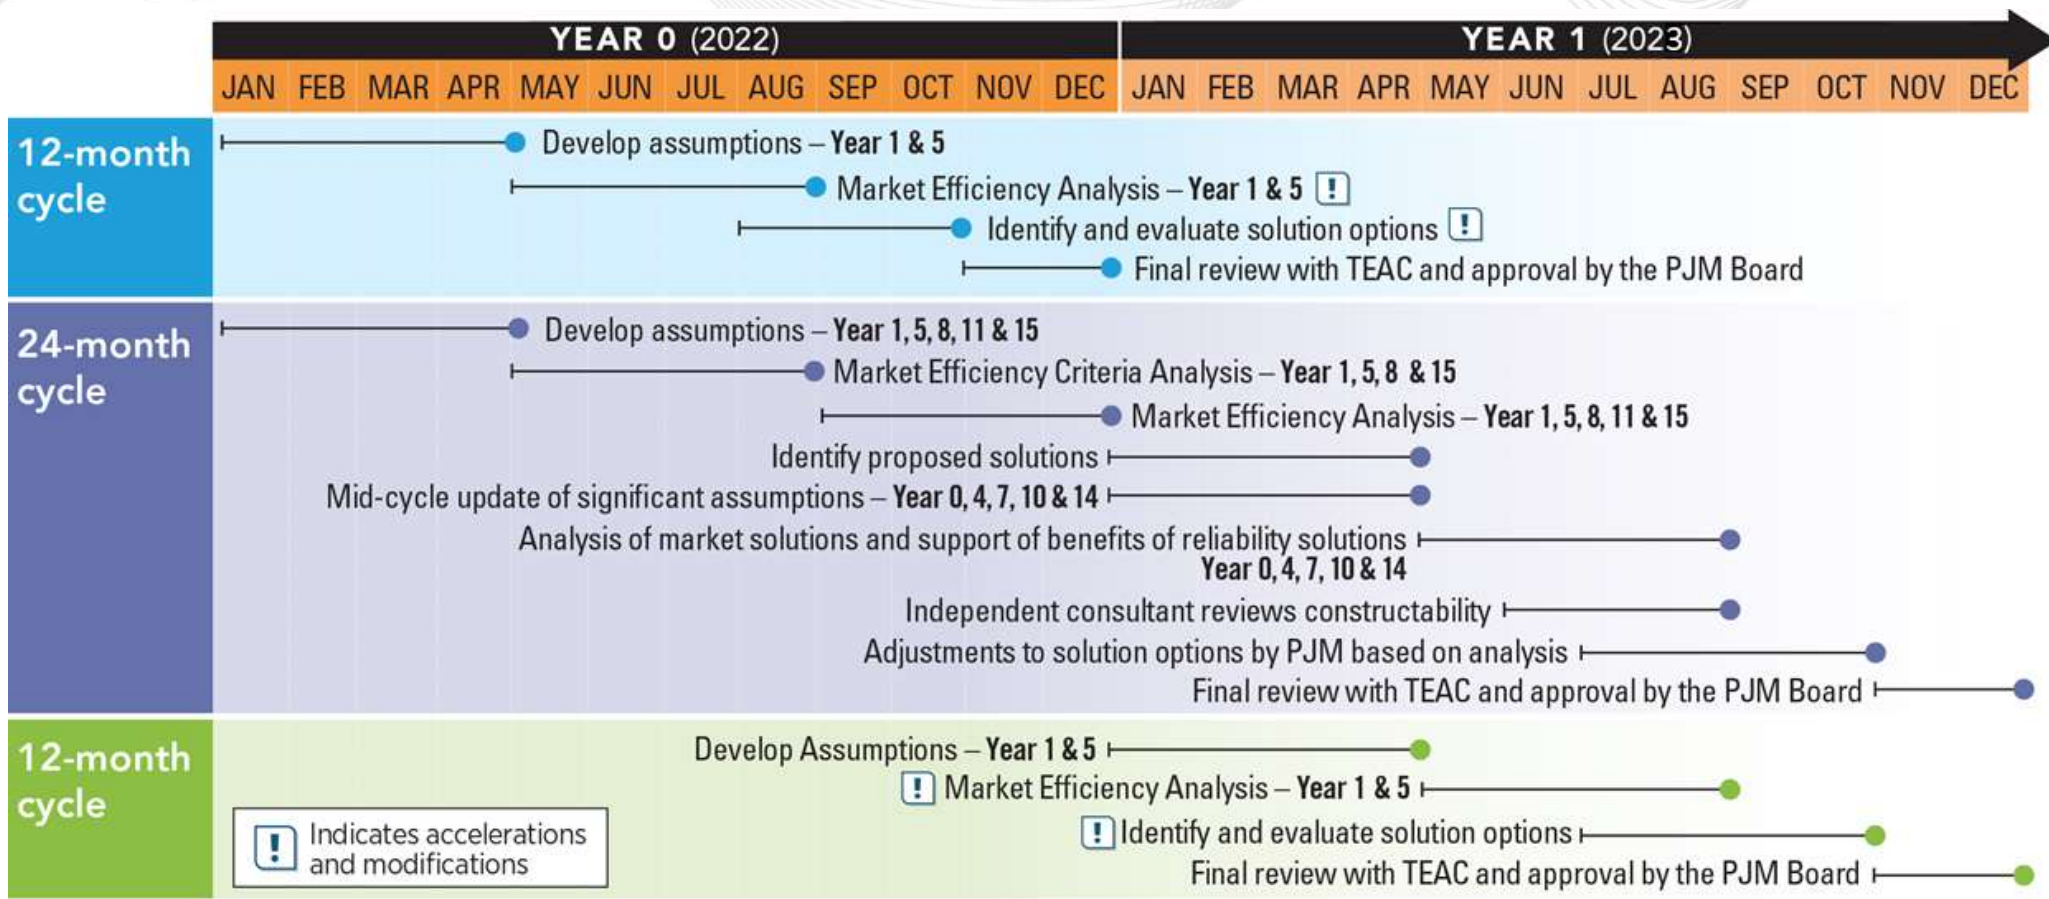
YEAR 0 (2022)

YEAR 1 (2023)

JAN FEB MAR APR MAY JUN JUL AUG SEP OCT NOV DEC JAN FEB MAR APR MAY JUN JUL AUG SEP OCT NOV DEC

12-month cycle

Develop assumptions – Year 1 & 5

Market Efficiency Analysis – Year 1 & 5 !

Identify and evaluate solution options !

Final review with TEAC and approval by the PJM Board

24-month cycle

Develop assumptions – Year 1, 5, 8, 11 & 15

Market Efficiency Criteria Analysis – Year 1, 5, 8 & 15

Market Efficiency Analysis – Year 1, 5, 8, 11 & 15

Identify proposed solutions

Mid-cycle update of significant assumptions – Year 0, 4, 7, 10 & 14

Analysis of market solutions and support of benefits of reliability solutions Year 0, 4, 7, 10 & 14

Independent consultant reviews constructability

Adjustments to solution options by PJM based on analysis

Final review with TEAC and approval by the PJM Board

12-month cycle

Develop Assumptions – Year 1 & 5

! Market Efficiency Analysis – Year 1 & 5

! Identify and evaluate solution options

Final review with TEAC and approval by the PJM Board

! Indicates accelerations and modifications